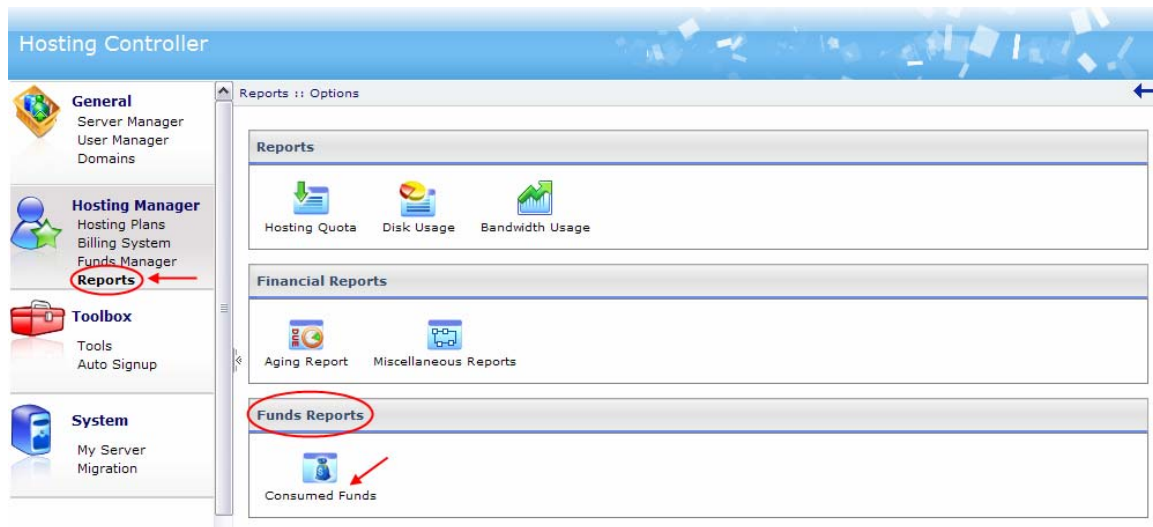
Hosting Controller

General
Server Manager
User Manager
Domains

Hosting Manager
Hosting Plans
Billing System
Funds Manager
Reports

Toolbox
Tools
Auto Signup

System
My Server
Migration

Reports :: Options

Reports
Hosting Quota
Disk Usage
Bandwidth Usage

Financial Reports
DUE
Aging Report
Miscellaneous Reports

Funds Reports
Consumed Funds